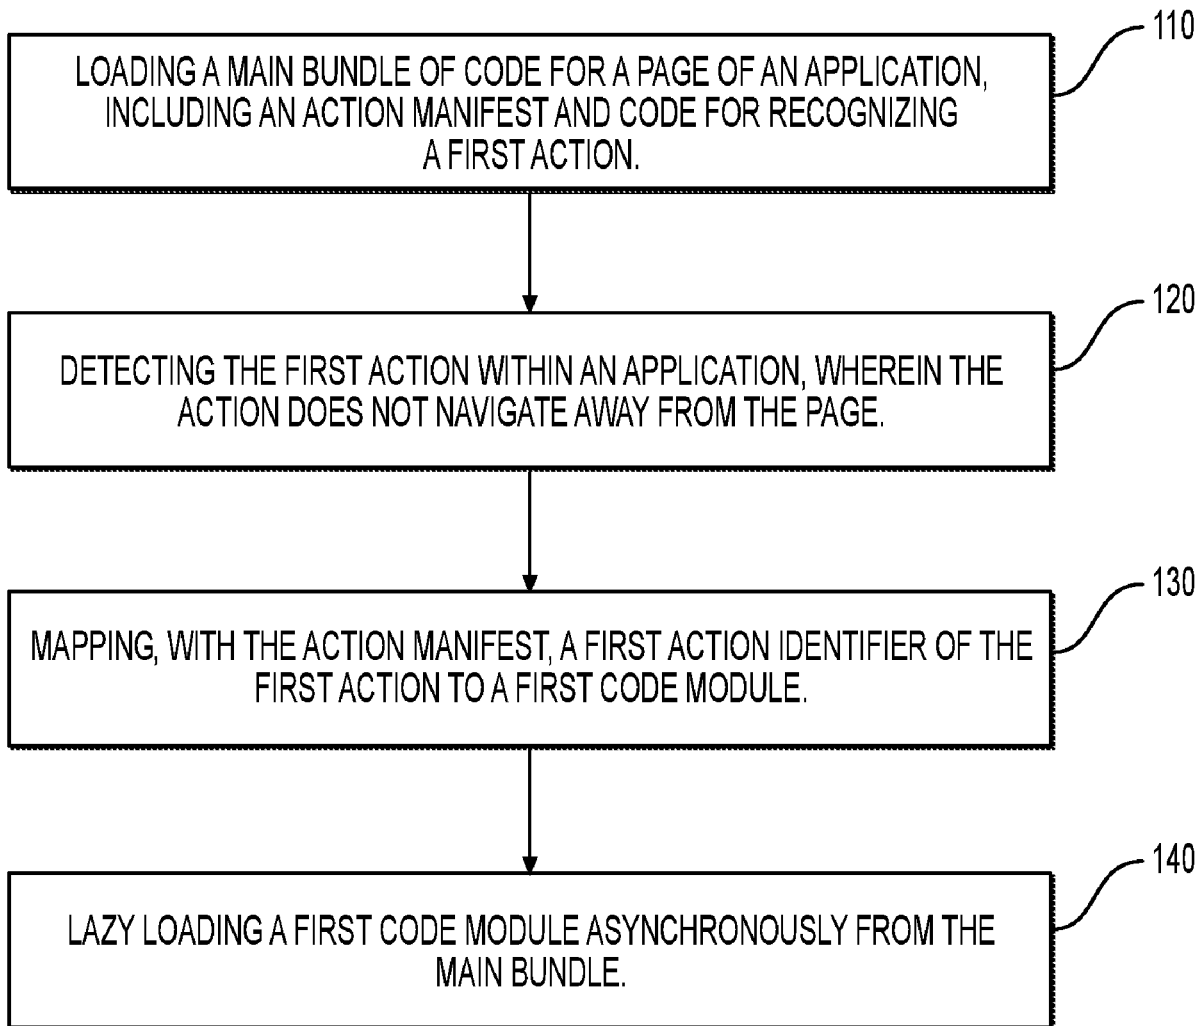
110

LOADING A MAIN BUNDLE OF CODE FOR A PAGE OF AN APPLICATION, INCLUDING AN ACTION MANIFEST AND CODE FOR RECOGNIZING A FIRST ACTION.

120

DETECTING THE FIRST ACTION WITHIN AN APPLICATION, WHEREIN THE ACTION DOES NOT NAVIGATE AWAY FROM THE PAGE.

130

MAPPING, WITH THE ACTION MANIFEST, A FIRST ACTION IDENTIFIER OF THE FIRST ACTION TO A FIRST CODE MODULE.

140

LAZY LOADING A FIRST CODE MODULE ASYNCHRONOUSLY FROM THE MAIN BUNDLE.